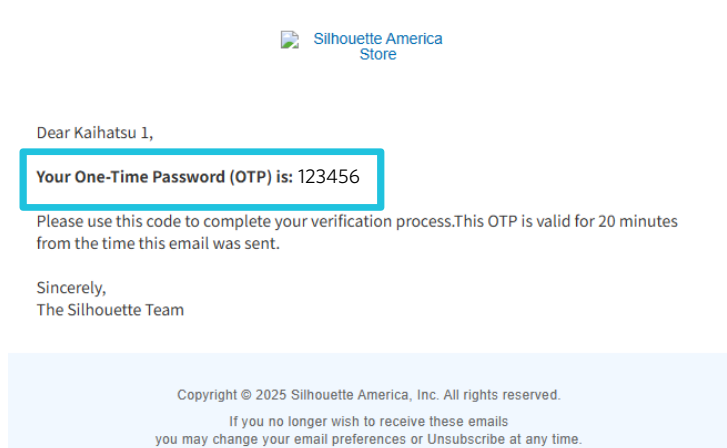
Silhouette America Store

Dear Kaihatsu 1,

**Your One-Time Password (OTP) is:** 123456

Please use this code to complete your verification process.This OTP is valid for 20 minutes from the time this email was sent.

Sincerely,
The Silhouette Team

Copyright © 2025 Silhouette America, Inc. All rights reserved.

If you no longer wish to receive these emails
you may change your email preferences or Unsubscribe at any time.